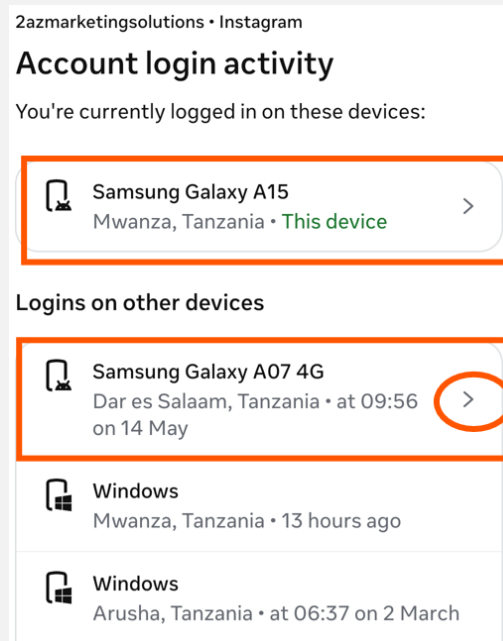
2azmarketingsolutions • Instagram

Account login activity

You're currently logged in on these devices:

Samsung Galaxy A15
Mwanza, Tanzania • This device

Logins on other devices

Samsung Galaxy A07 4G
Dar es Salaam, Tanzania • at 09:56 on 14 May

Windows
Mwanza, Tanzania • 13 hours ago

Windows
Arusha, Tanzania • at 06:37 on 2 March